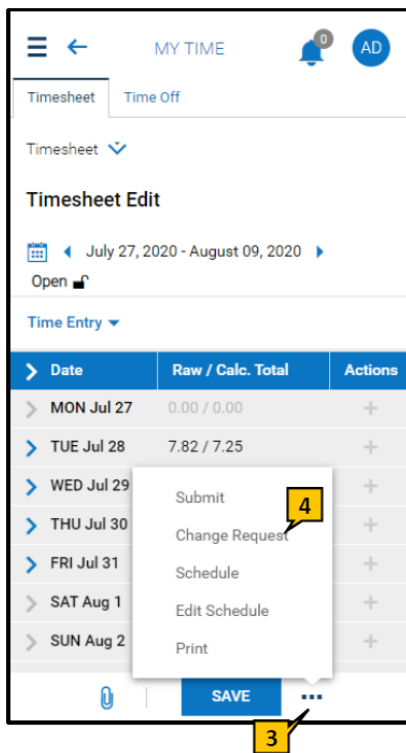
MY TIME

0

AD

Timesheet

Time Off

Timesheet

Timesheet Edit

July 27, 2020 - August 09, 2020

Open

Time Entry

| Date | Raw / Calc. Total | Actions |
|---|---|---|
| MON Jul 27 | 0.00 / 0.00 | + |
| TUE Jul 28 | 7.82 / 7.25 | + |
| WED Jul 29 | | + |
| THU Jul 30 | | + |
| FRI Jul 31 | | + |
| SAT Aug 1 | | + |
| SUN Aug 2 | | + |

Submit

Change Request

4

Schedule

Edit Schedule

Print

SAVE

...

3